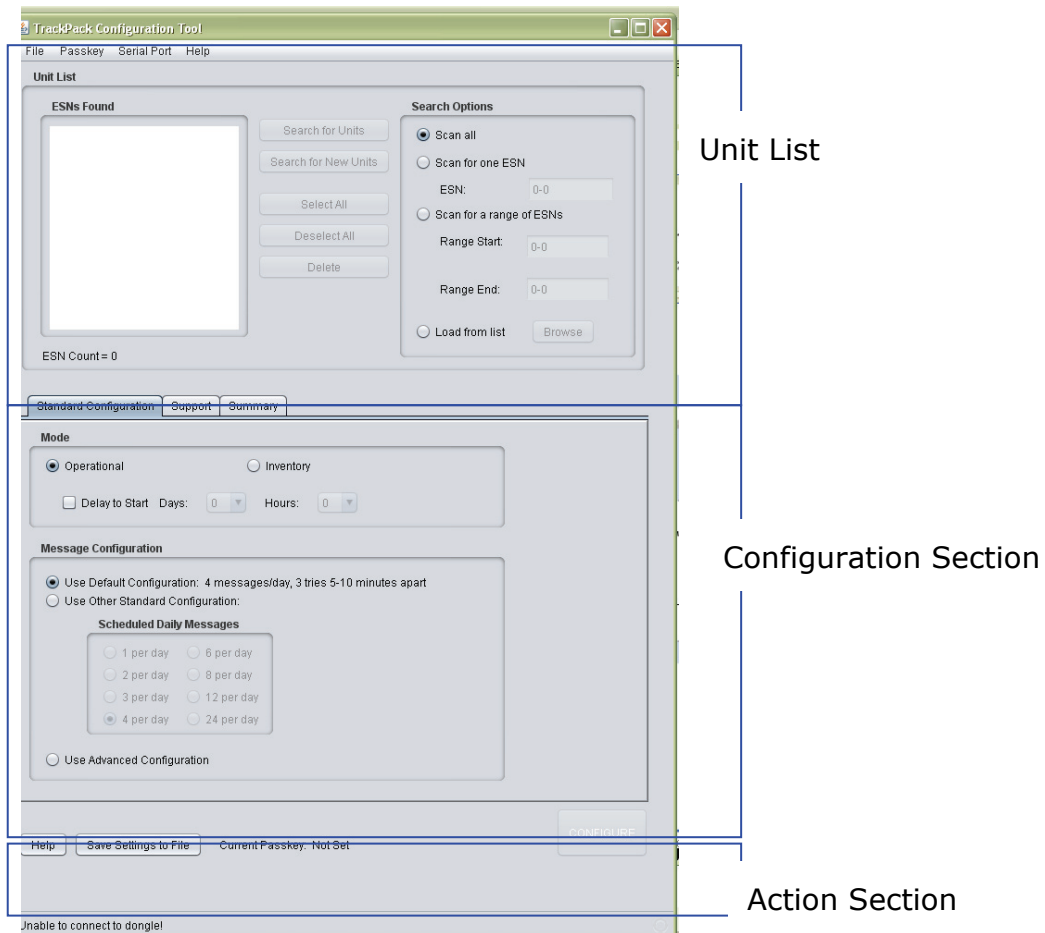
TrackPack Configuration Tool

File Passkey Serial Port Help

Unit List

ESNs Found

Search for Units
Search for New Units
Select All
Deselect All
Delete

Search Options
Scan all
Scan for one ESN
ESN: 0-0
Scan for a range of ESNs
Range Start: 0-0
Range End: 0-0
Load from list Browse

ESN Count = 0

Unit List

Standard Configuration Support Summary

Mode
Operational Inventory
Delay to Start Days: 0 Hours: 0

Message Configuration
Use Default Configuration: 4 messages/day, 3 tries 5-10 minutes apart
Use Other Standard Configuration:
Scheduled Daily Messages
1 per day 6 per day
2 per day 8 per day
3 per day 12 per day
4 per day 24 per day
Use Advanced Configuration

Configuration Section

CONFIGURE

Help Save Settings to File Current Passkey: Not Set

Action Section

Unable to connect to dongle!